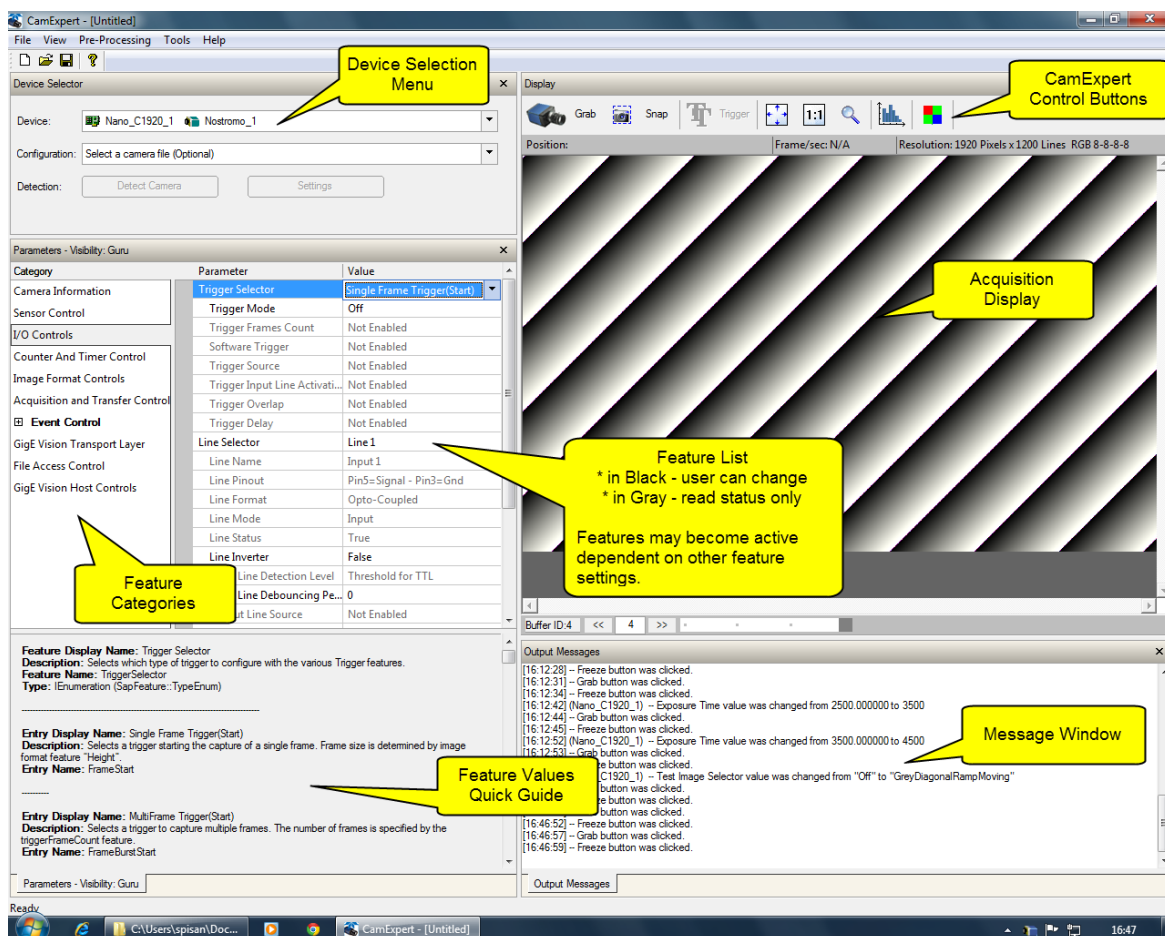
CamExpert - [Untitled]

File View Pre-Processing Tools Help

Device Selector

Device Selection Menu

Device: Nano_C1920_1 Nostromo_1

Configuration: Select a camera file (Optional)

Detection: Detect Camera Settings

Parameters - Visibility: Guru

| Category | Parameter | Value |
|---|---|---|
| Camera Information | Trigger Selector | Single Frame Trigger(Start) |
| Sensor Control | Trigger Mode | Off |
| I/O Controls | Trigger Frames Count | Not Enabled |
| Counter And Timer Control | Software Trigger | Not Enabled |
| Image Format Controls | Trigger Source | Not Enabled |
| Acquisition and Transfer Control | Trigger Input Line Activati... | Not Enabled |
| Event Control | Trigger Overlap | Not Enabled |
| GigE Vision Transport Layer | Trigger Delay | Not Enabled |
| File Access Control | Line Selector | Line1 |
| GigE Vision Host Controls | Line Name | Input1 |
| | Line Pinout | Pin5=Signal - Pin3=Gnd |
| | Line Format | Opto-Coupled |
| | Line Mode | Input |
| | Line Status | True |
| | Line Inverter | False |
| | Line Detection Level | Threshold for TTL |
| | Line Debouncing Pe... | 0 |
| | ut Line Source | Not Enabled |

Feature Categories

Feature Display Name: Trigger Selector
Description: Selects which type of trigger to configure with the various Trigger features.
Feature Name: TriggerSelector
Type: IEnumeration (SapFeature::TypeEnum)

Entry Display Name: Single Frame Trigger(Start)
Description: Selects a trigger starting the capture of a single frame. Frame size is determined by image format feature "Height".
Entry Name: FrameStart

Entry Display Name: MultiFrame Trigger(Start)
Description: Selects a trigger to capture multiple frames. The number of frames is specified by the triggerFrameCount feature.
Entry Name: FrameBurstStart

Feature Values Quick Guide

Parameters - Visibility: Guru

Display

Grab Snap Trigger 1:1

CamExpert Control Buttons

Position: Frame/sec: N/A Resolution: 1920 Pixels x 1200 Lines RGB 8-8-8-8

Acquisition Display

Feature List
* in Black - user can change
* in Gray - read status only

Features may become active dependent on other feature settings.

Buffer ID:4 << 4 >>

Output Messages

[16:12:28] -- Freeze button was clicked.
[16:12:31] -- Grab button was clicked.
[16:12:34] -- Freeze button was clicked.
[16:12:42] (Nano_C1920_1) -- Exposure Time value was changed from 2500.000000 to 3500
[16:12:44] -- Grab button was clicked.
[16:12:45] -- Freeze button was clicked.
[16:12:52] (Nano_C1920_1) -- Exposure Time value was changed from 3500.000000 to 4500
[16:12:53] -- Grab button was clicked.
button was clicked.
_C1920_1) -- Test Image Selector value was changed from "Off" to "GreyDiagonalRampMoving"
button was clicked.
button was clicked.
button was clicked.
[16:46:52] -- Freeze button was clicked.
[16:46:57] -- Grab button was clicked.
[16:46:59] -- Freeze button was clicked.

Message Window

Output Messages

Ready

C:\Users\spisan\Doc... CamExpert - [Untitled] 16:47